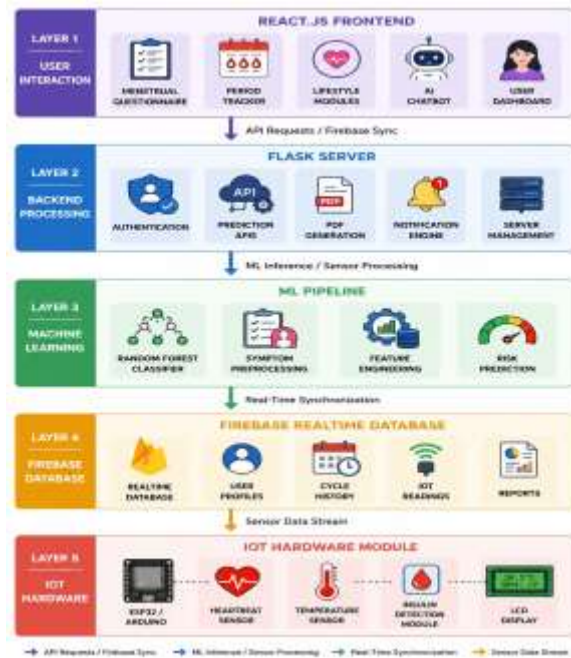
LAYER 1
USER INTERACTION

REACT.JS FRONTEND

MENSTRUAL QUESTIONNAIRE

PERIOD TRACKER

LIFESTYLE MODULES

AI CHATBOT

USER DASHBOARD

API Requests / Firebase Sync

LAYER 2
BACKEND PROCESSING

FLASK SERVER

AUTHENTICATION

API

PREDICTION APIS

PDF

PDF GENERATION

NOTIFICATION ENGINE

SERVER MANAGEMENT

ML Inference / Sensor Processing

LAYER 3
MACHINE LEARNING

ML PIPELINE

RANDOM FOREST CLASSIFIER

SYMPTOM PREPROCESSING

FEATURE ENGINEERING

RISK PREDICTION

Real-Time Synchronization

LAYER 4
FIREBASE DATABASE

FIREBASE REALTIME DATABASE

REALTIME DATABASE

USER PROFILES

CYCLE HISTORY

IOT READINGS

REPORTS

Sensor Data Stream

LAYER 5
IOT HARDWARE

IOT HARDWARE MODULE

ESP32 / ARDUINO

HEARTBEAT SENSOR

TEMPERATURE SENSOR

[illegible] DETECTION MODULE

LCD DISPLAY

API Requests / Firebase Sync
ML Inference / Sensor Processing
Real-Time Synchronization
Sensor Data Stream